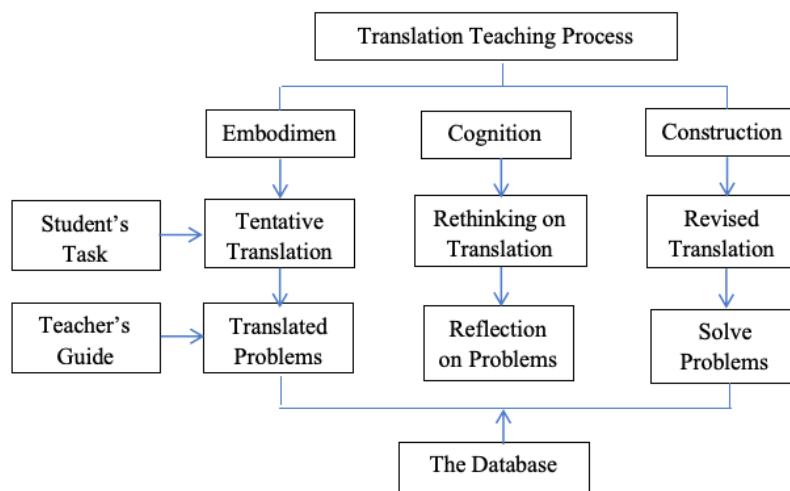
Translation Teaching Process

Embodimen

Cognition

Construction

Student's Task

Tentative Translation

Rethinking on Translation

Revised Translation

Teacher's Guide

Translated Problems

Reflection on Problems

Solve Problems

The Database